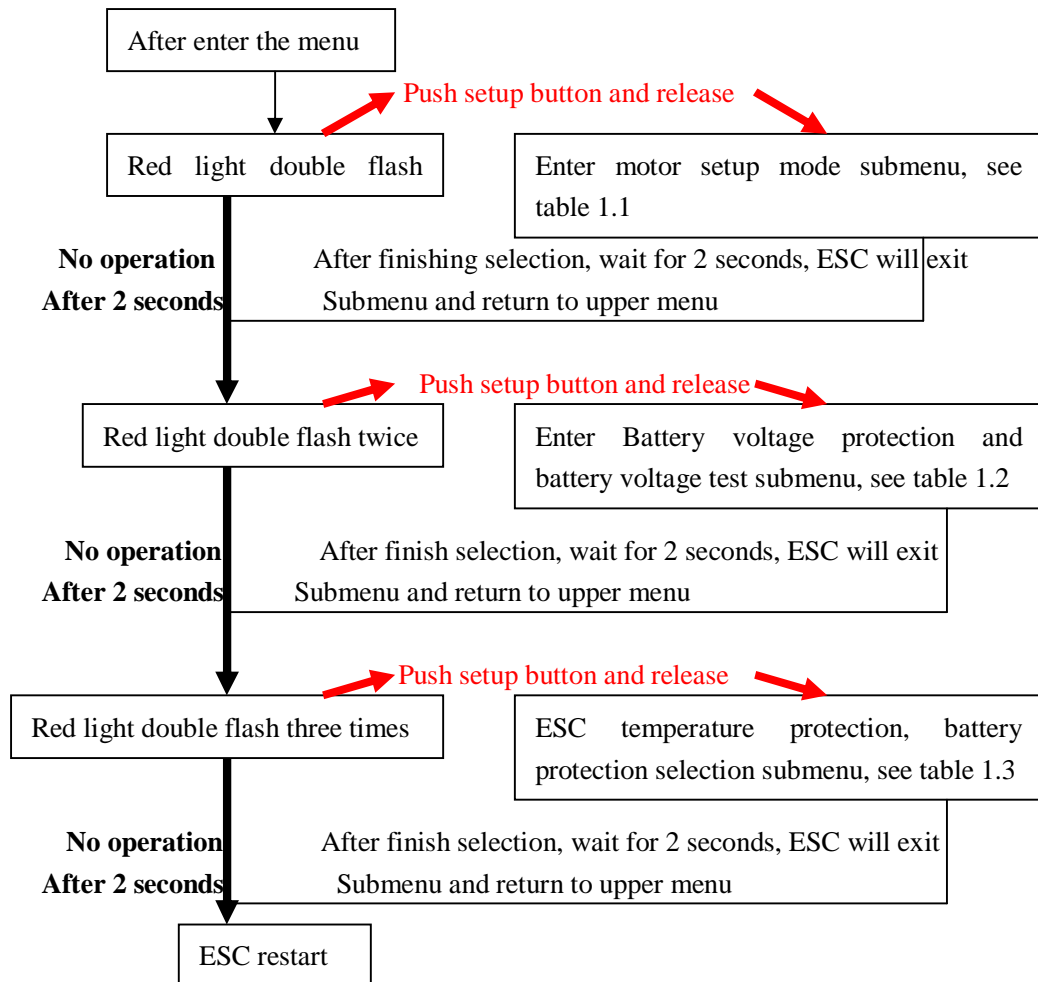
After enter the menu

Push setup button and release

Red light double flash

Enter motor setup mode submenu, see table 1.1

No operation
After 2 seconds

After finishing selection, wait for 2 seconds, ESC will exit Submenu and return to upper menu

Push setup button and release

Red light double flash twice

Enter Battery voltage protection and battery voltage test submenu, see table 1.2

No operation
After 2 seconds

After finish selection, wait for 2 seconds, ESC will exit Submenu and return to upper menu

Push setup button and release

Red light double flash three times

ESC temperature protection, battery protection selection submenu, see table 1.3

No operation
After 2 seconds

After finish selection, wait for 2 seconds, ESC will exit Submenu and return to upper menu

ESC restart